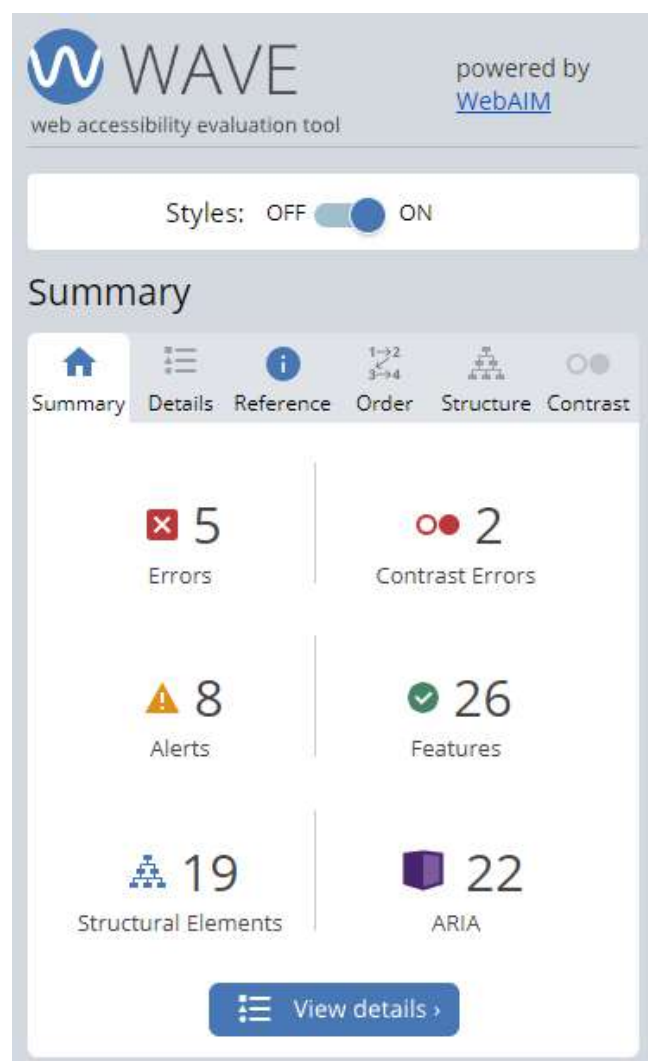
WAVE
web accessibility evaluation tool

powered by WebAIM

Styles: OFF ON

Summary

Summary Details Reference Order Structure Contrast

1→2
3→4

5
Errors

2
Contrast Errors

8
Alerts

26
Features

19
Structural Elements

22
ARIA

View details ›